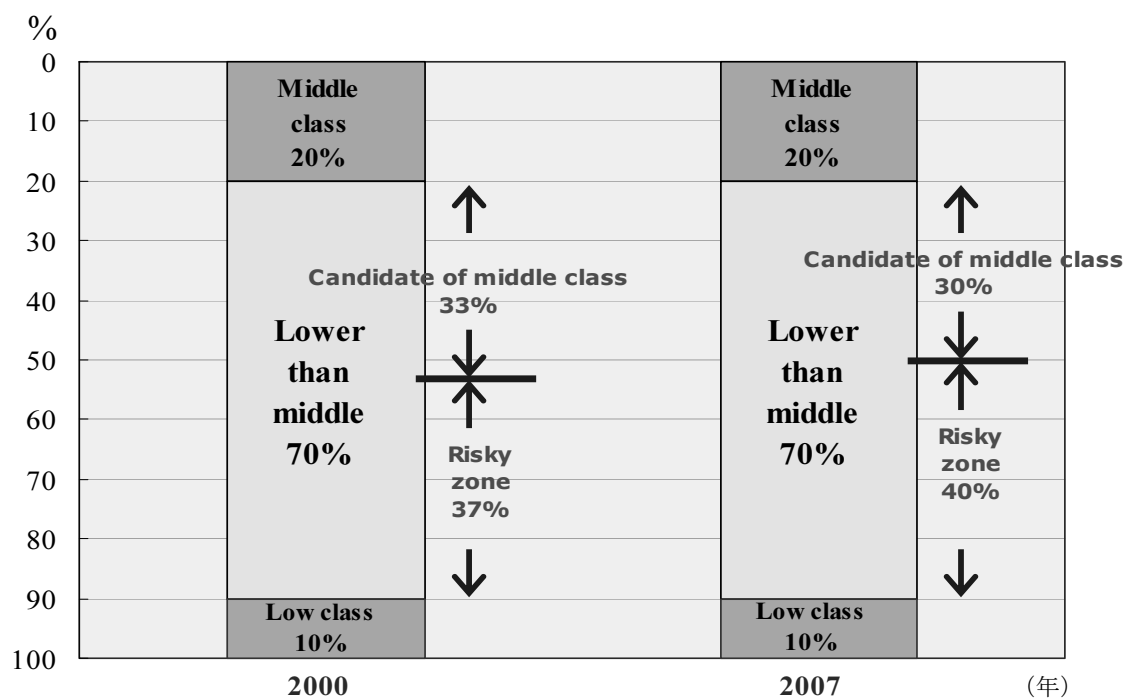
%
0
10
20
30
40
50
60
70
80
90
100

Middle class 20%

Lower than middle 70%

Low class 10%

Candidate of middle class 33%

Risky zone 37%

Middle class 20%

Lower than middle 70%

Low class 10%

Candidate of middle class 30%

Risky zone 40%

2000
2007
(年)